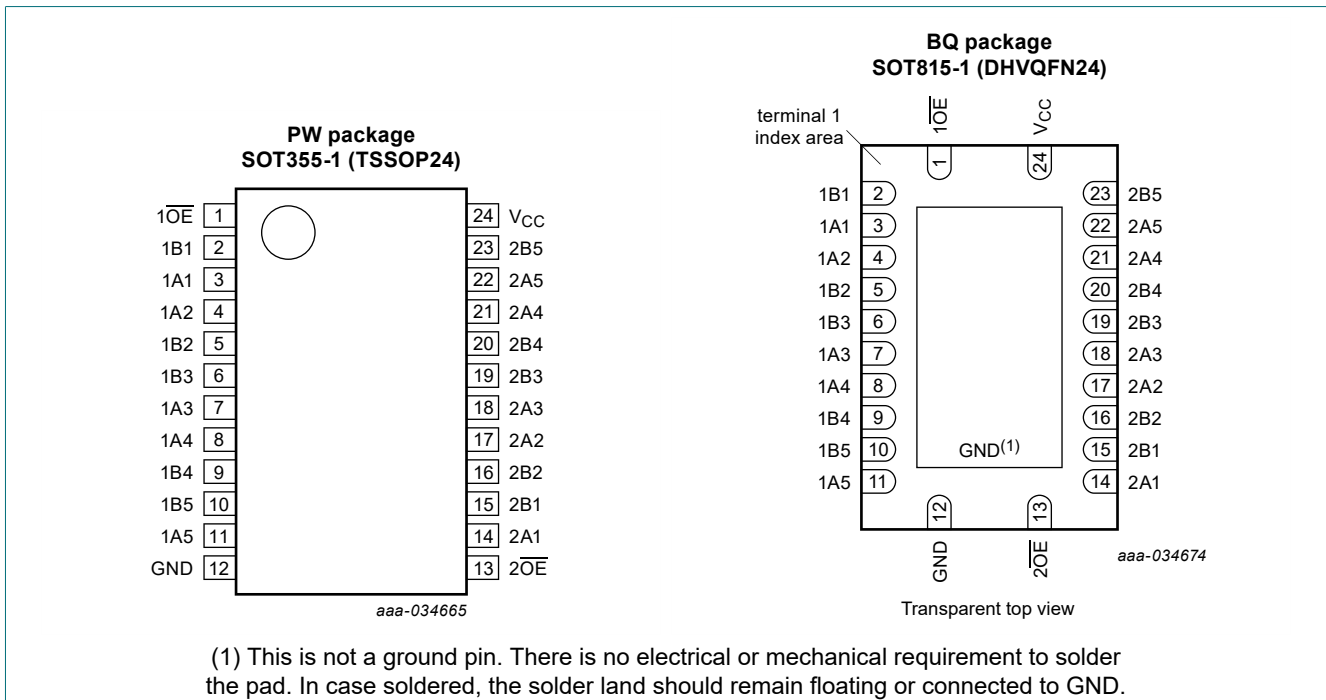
PW package
SOT355-1 (TSSOP24)

$1\overline{OE}$ 1
1B1 2
1A1 3
1A2 4
1B2 5
1B3 6
1A3 7
1A4 8
1B4 9
1B5 10
1A5 11
GND 12

24 $V_{CC}$
23 2B5
22 2A5
21 2A4
20 2B4
19 2B3
18 2A3
17 2A2
16 2B2
15 2B1
14 2A1
13 $2\overline{OE}$

aaa-034665

BQ package
SOT815-1 (DHVQFN24)

terminal 1
index area

$1\overline{OE}$ $V_{CC}$
1 24

1B1 2
1A1 3
1A2 4
1B2 5
1B3 6
1A3 7
1A4 8
1B4 9
1B5 10
1A5 11

23 2B5
22 2A5
21 2A4
20 2B4
19 2B3
18 2A3
17 2A2
16 2B2
15 2B1
14 2A1

GND$^{(1)}$

12 13
GND $2\overline{OE}$

aaa-034674

Transparent top view

(1) This is not a ground pin. There is no electrical or mechanical requirement to solder the pad. In case soldered, the solder land should remain floating or connected to GND.